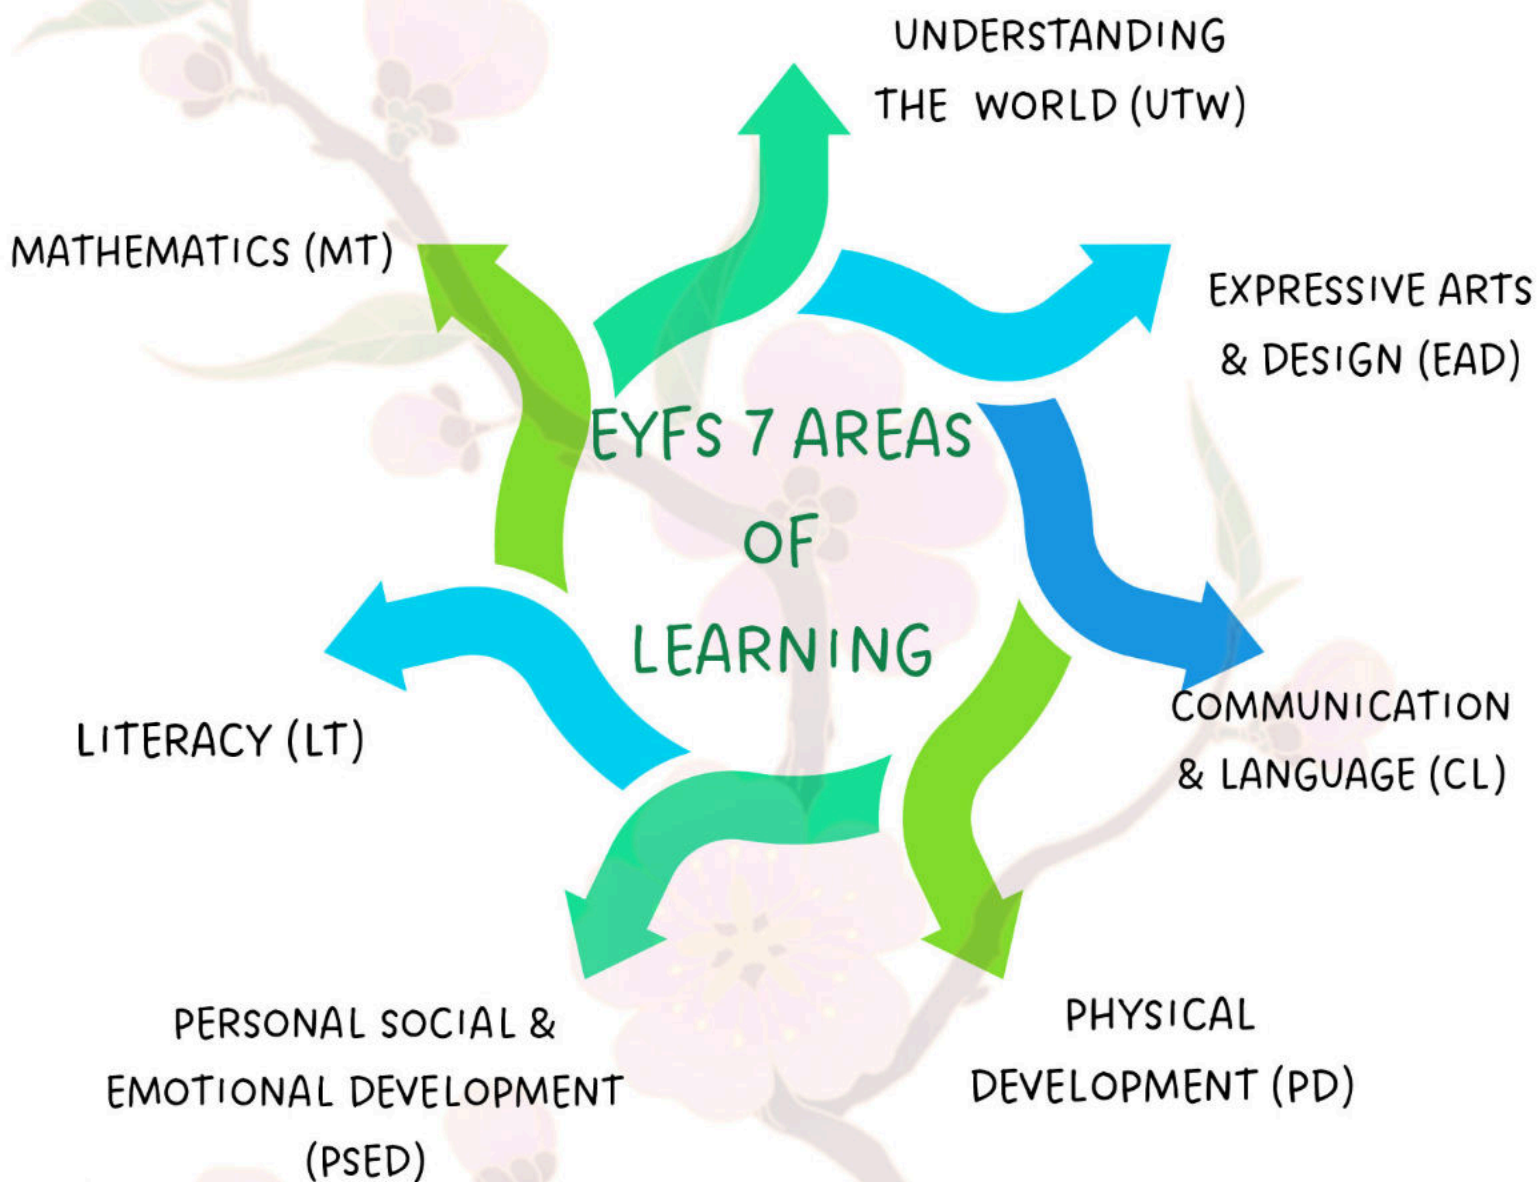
EYFS 7 AREAS OF LEARNING

UNDERSTANDING THE WORLD (UTW)

EXPRESSIVE ARTS & DESIGN (EAD)

COMMUNICATION & LANGUAGE (CL)

PHYSICAL DEVELOPMENT (PD)

PERSONAL SOCIAL & EMOTIONAL DEVELOPMENT (PSED)

LITERACY (LT)

MATHEMATICS (MT)